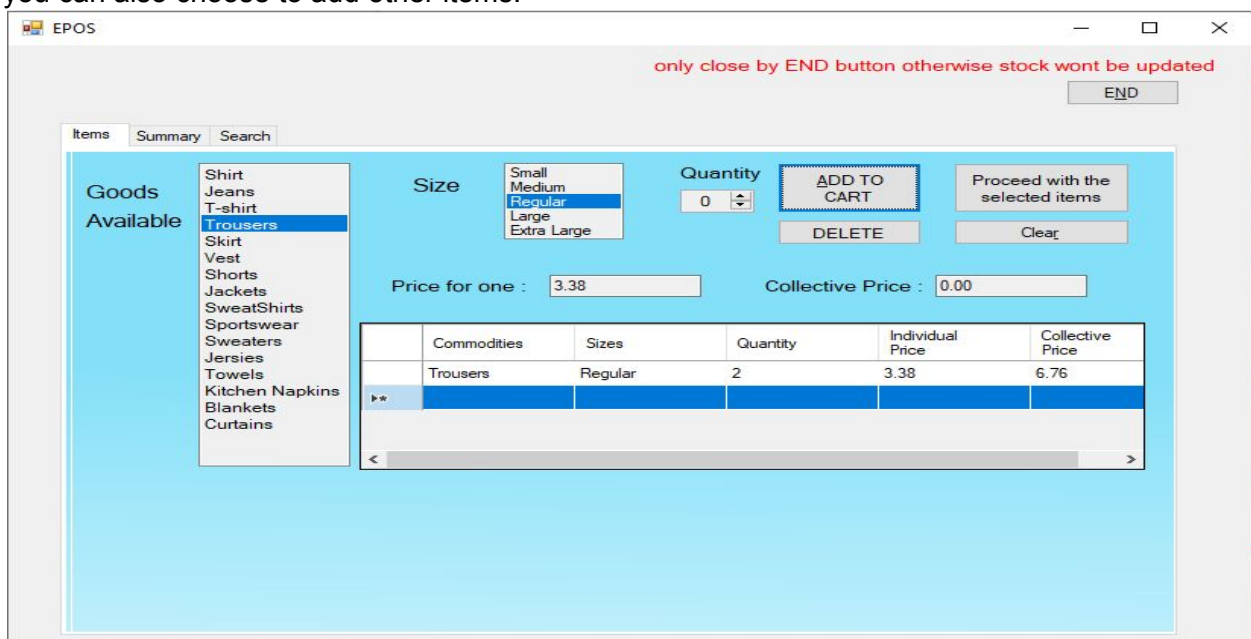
you can also choose to add other items.

EPOS

only close by END button otherwise stock wont be updated

END

Items Summary Search

Goods Available

Shirt
Jeans
T-shirt
Trousers
Skirt
Vest
Shorts
Jackets
SweatShirts
Sportswear
Sweaters
Jersies
Towels
Kitchen Napkins
Blankets
Curtains

Size

Small
Medium
Regular
Large
Extra Large

Quantity

0

ADD TO CART

DELETE

Proceed with the selected items

Clear

Price for one : 3.38

Collective Price : 0.00

| | Commodities | Sizes | Quantity | Individual Price | Collective Price |
|---|---|---|---|---|---|
| | Trousers | Regular | 2 | 3.38 | 6.76 |
| ▸* | | | | | |